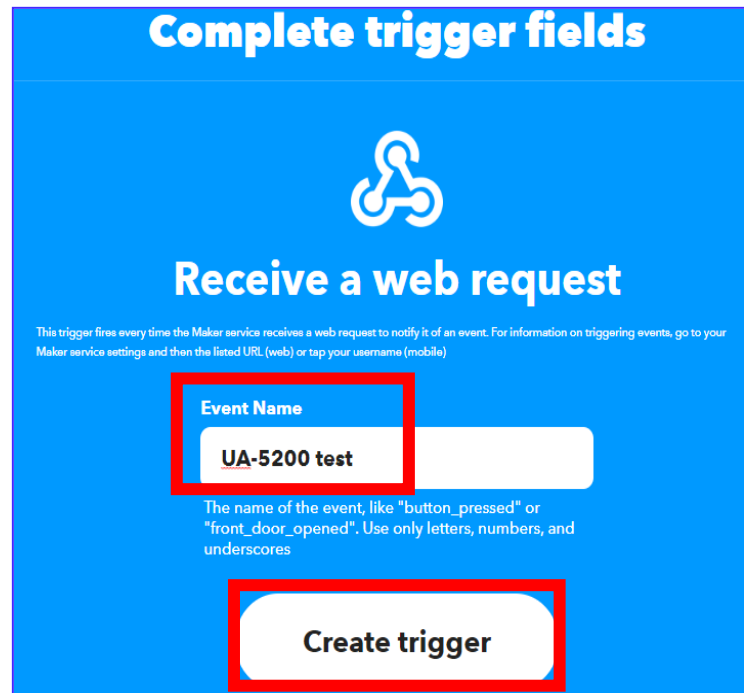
Complete trigger fields

Receive a web request

This trigger fires every time the Maker service receives a web request to notify it of an event. For information on triggering events, go to your Maker service settings and then the listed URL (web) or tap your username (mobile)

Event Name

UA-5200 test

The name of the event, like "button_pressed" or "front_door_opened". Use only letters, numbers, and underscores

Create trigger